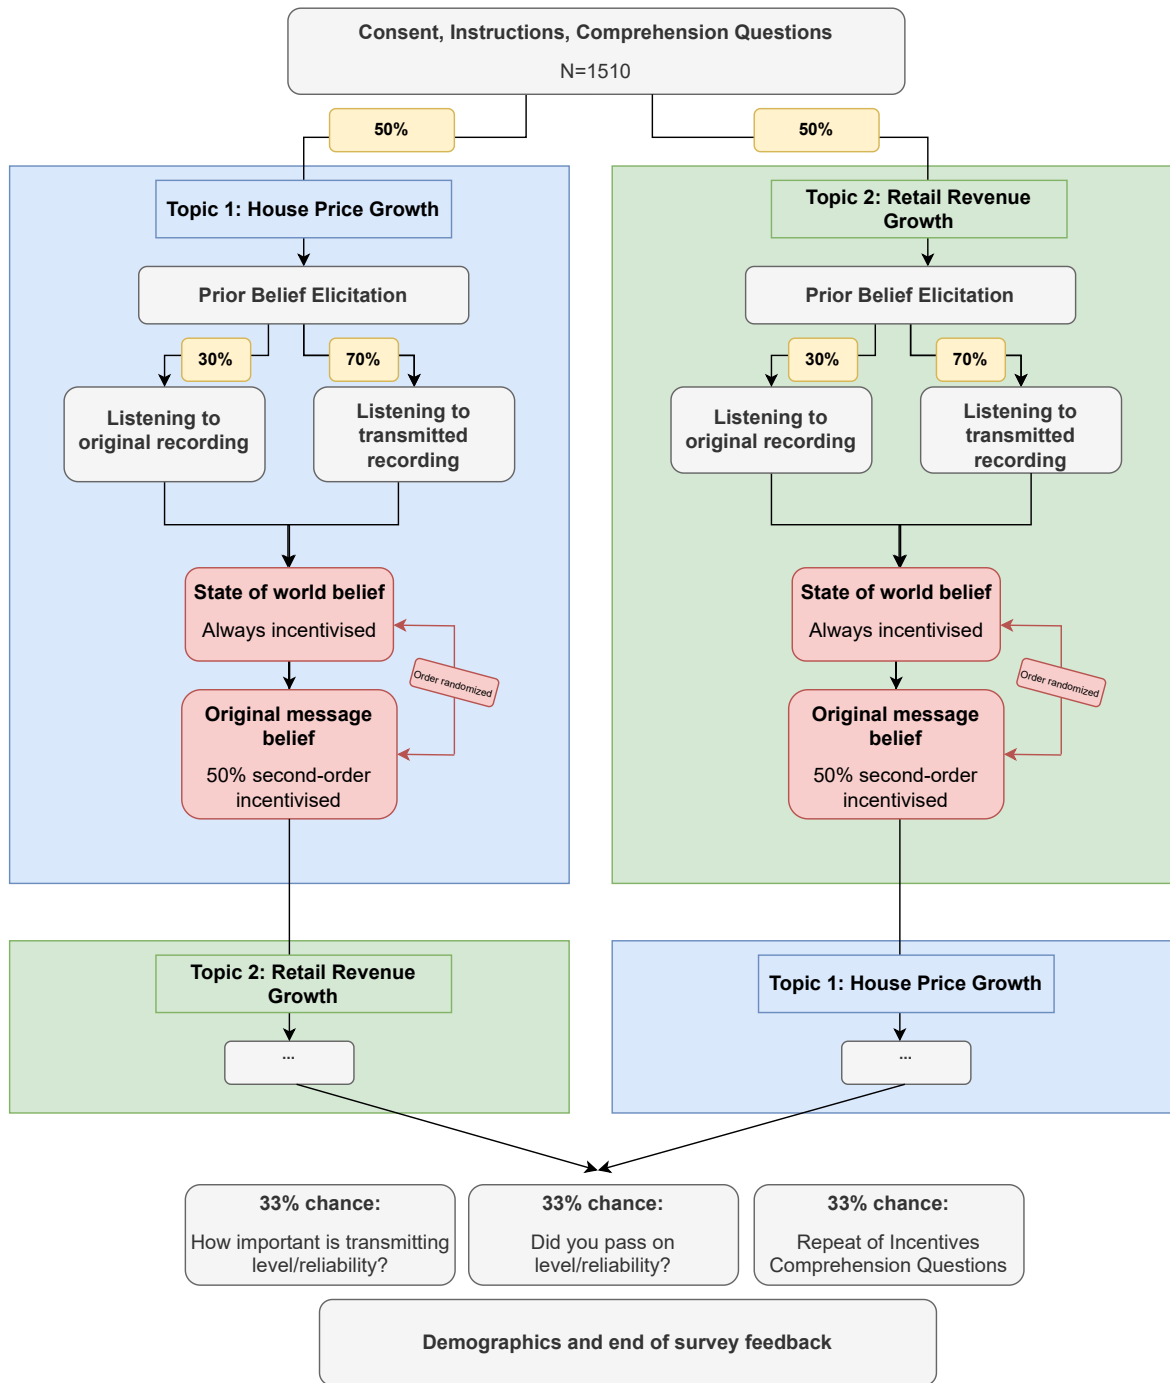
Consent, Instructions, Comprehension Questions

N=1510

50%

50%

Topic 1: House Price Growth

Prior Belief Elicitation

30%

70%

Listening to original recording

Listening to transmitted recording

State of world belief

Always incentivised

Order randomized

Original message belief

50% second-order incentivised

Topic 2: Retail Revenue Growth

Prior Belief Elicitation

30%

70%

Listening to original recording

Listening to transmitted recording

State of world belief

Always incentivised

Order randomized

Original message belief

50% second-order incentivised

Topic 2: Retail Revenue Growth

...

Topic 1: House Price Growth

...

33% chance:

How important is transmitting level/reliability?

33% chance:

Did you pass on level/reliability?

33% chance:

Repeat of Incentives Comprehension Questions

Demographics and end of survey feedback